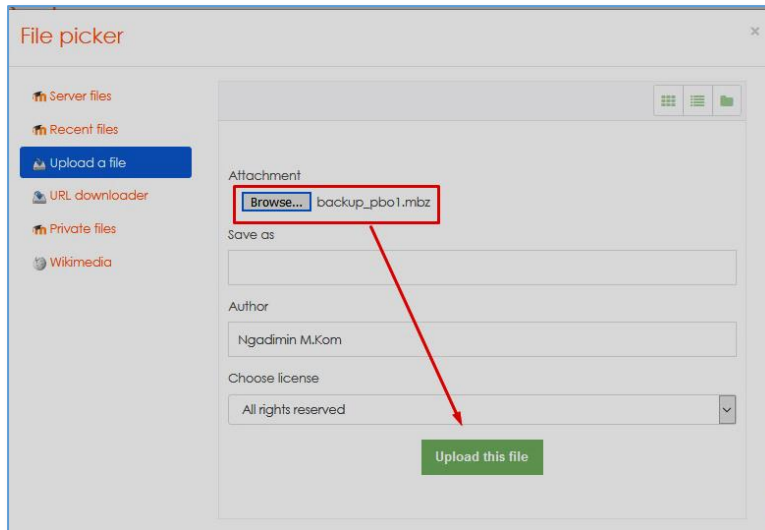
File picker

×

Server files

Recent files

Upload a file

URL downloader

Private files

Wikimedia

Attachment

Browse... backup_pbo1.mbz

Save as

Author

Ngadimin M.Kom

Choose license

All rights reserved

Upload this file